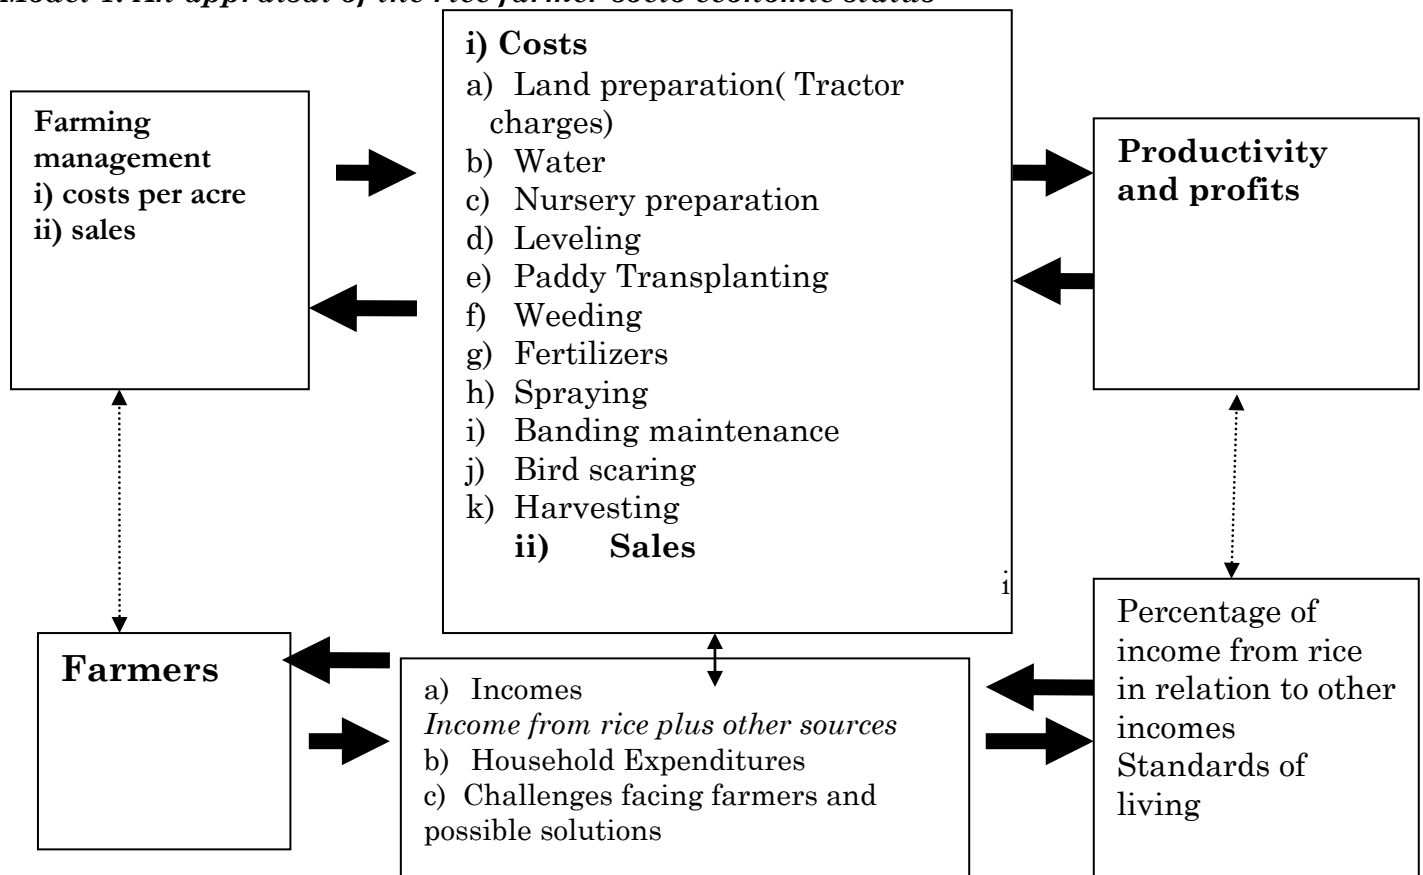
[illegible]

Farming management
i) costs per acre
ii) sales

i) Costs
a) Land preparation( Tractor charges)
b) Water
c) Nursery preparation
d) Leveling
e) Paddy Transplanting
f) Weeding
g) Fertilizers
h) Spraying
i) Banding maintenance
j) Bird scaring
k) Harvesting
ii) Sales

i

Productivity and profits

Farmers

a) Incomes
*Income from rice plus other sources*
b) Household Expenditures
c) Challenges facing farmers and possible solutions

Percentage of income from rice in relation to other incomes
Standards of living